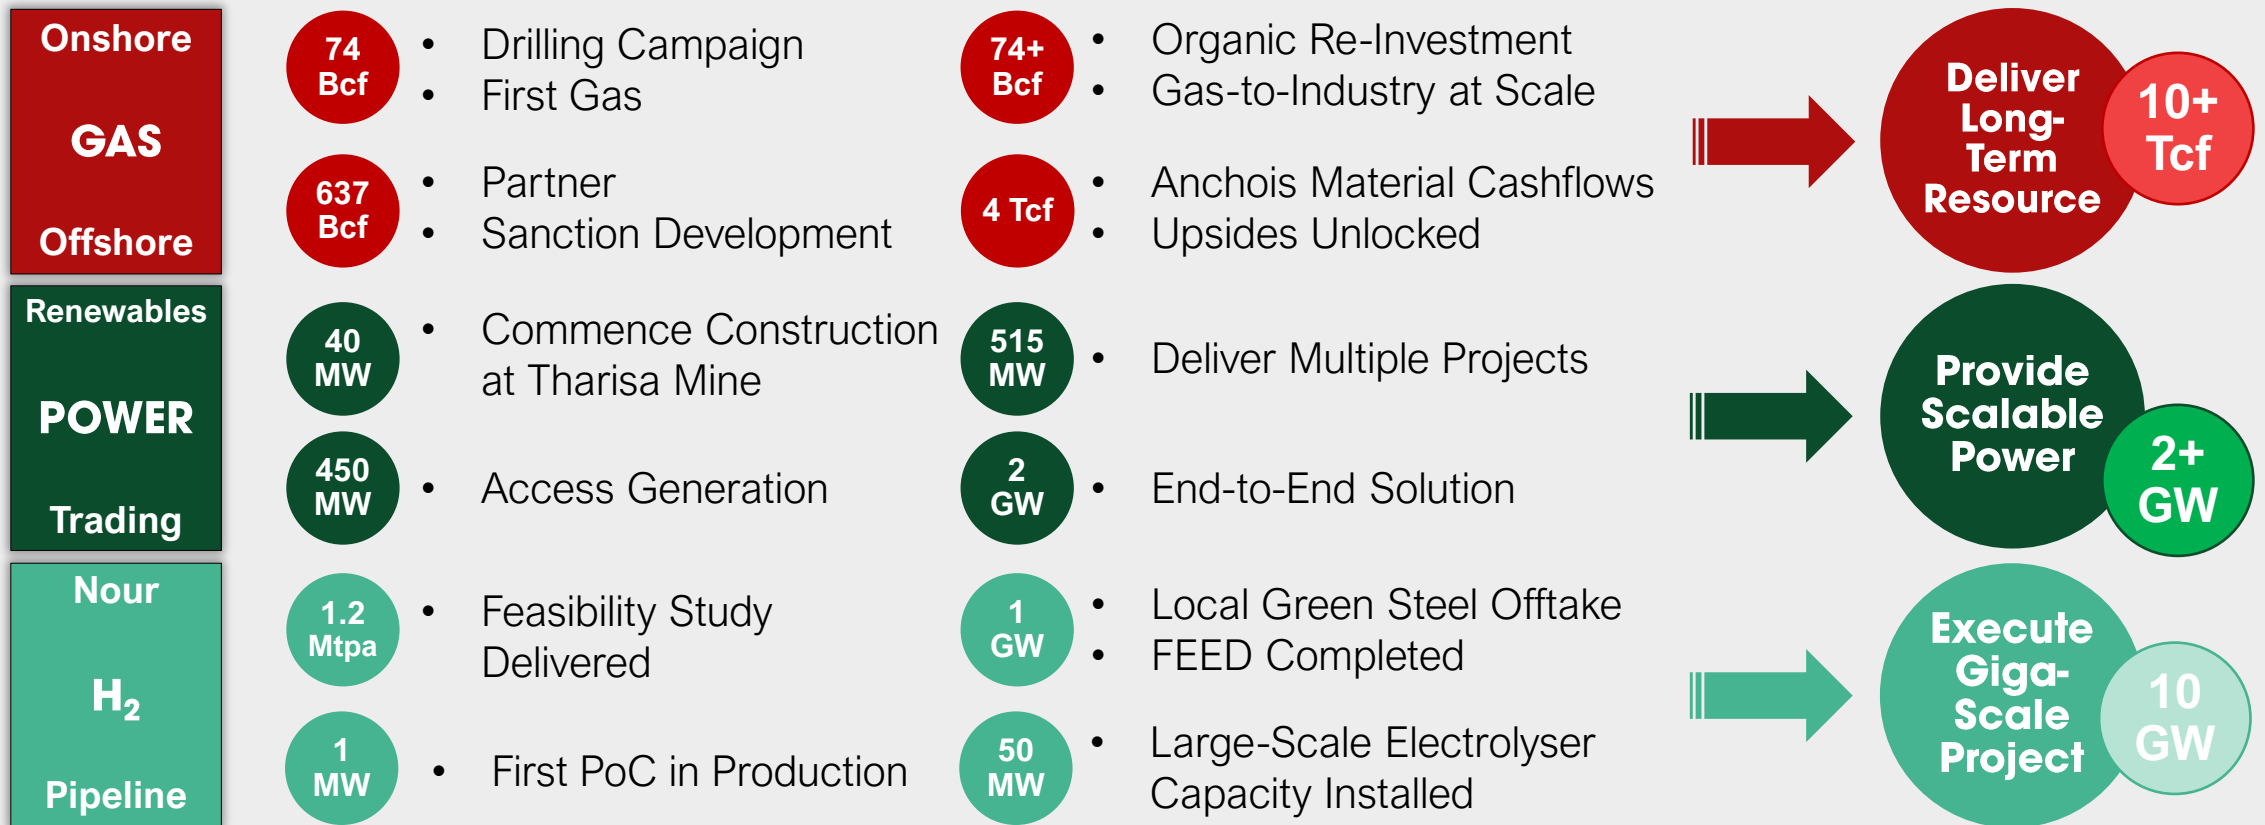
Onshore

GAS

Offshore

74 Bcf

• Drilling Campaign
• First Gas

74+ Bcf

• Organic Re-Investment
• Gas-to-Industry at Scale

637 Bcf

• Partner
• Sanction Development

4 Tcf

• Anchois Material Cashflows
• Upsides Unlocked

Deliver Long-Term Resource

10+ Tcf

Renewables

POWER

Trading

40 MW

• Commence Construction at Tharisa Mine

515 MW

• Deliver Multiple Projects

450 MW

• Access Generation

2 GW

• End-to-End Solution

Provide Scalable Power

2+ GW

Nour

$H_2$

Pipeline

1.2 Mtpa

• Feasibility Study Delivered

1 GW

• Local Green Steel Offtake
• FEED Completed

1 MW

• First PoC in Production

50 MW

• Large-Scale Electrolyser Capacity Installed

Execute Giga-Scale Project

10 GW